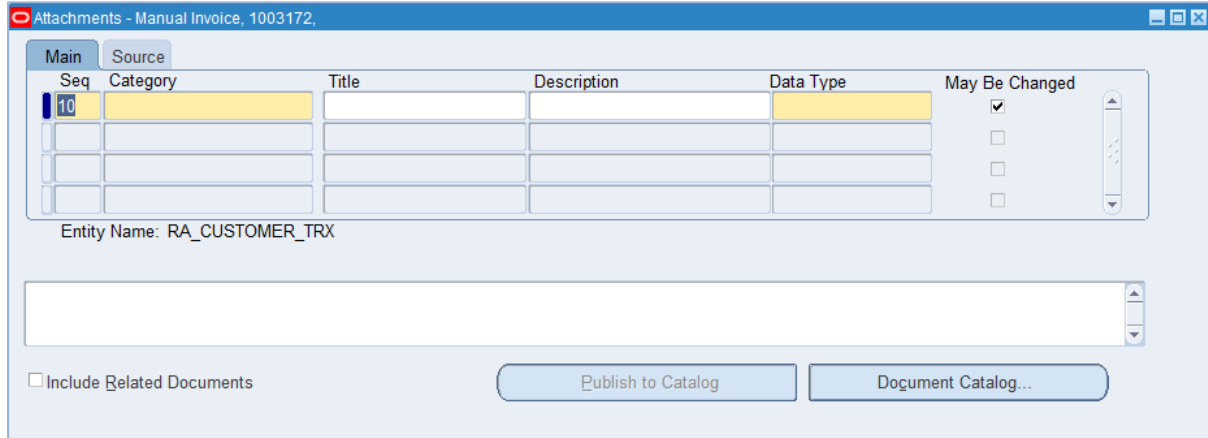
Attachments - Manual Invoice, 1003172,

Main
Source

| Seq | Category | Title | Description | Data Type | May Be Changed |
|---|---|---|---|---|---|
| 10 | | | | | ✔ |
| | | | | | ☐ |
| | | | | | ☐ |
| | | | | | ☐ |

Entity Name: RA_CUSTOMER_TRX

☐ Include Related Documents

Publish to Catalog

Document Catalog...